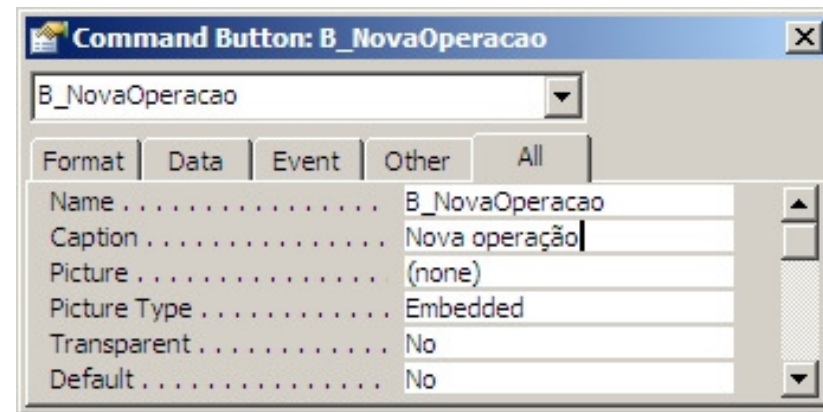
Command Button: B_NovaOperacao

B_NovaOperacao

Format | Data | Event | Other | All

| | |
|---|---|
| Name . . . . . . . . . . . . . . . . | B_NovaOperacao |
| Caption . . . . . . . . . . . . . . . | Nova operação |
| Picture . . . . . . . . . . . . . . . | (none) |
| Picture Type . . . . . . . . . . . . | Embedded |
| Transparent . . . . . . . . . . . . | No |
| Default . . . . . . . . . . . . . . . | No |